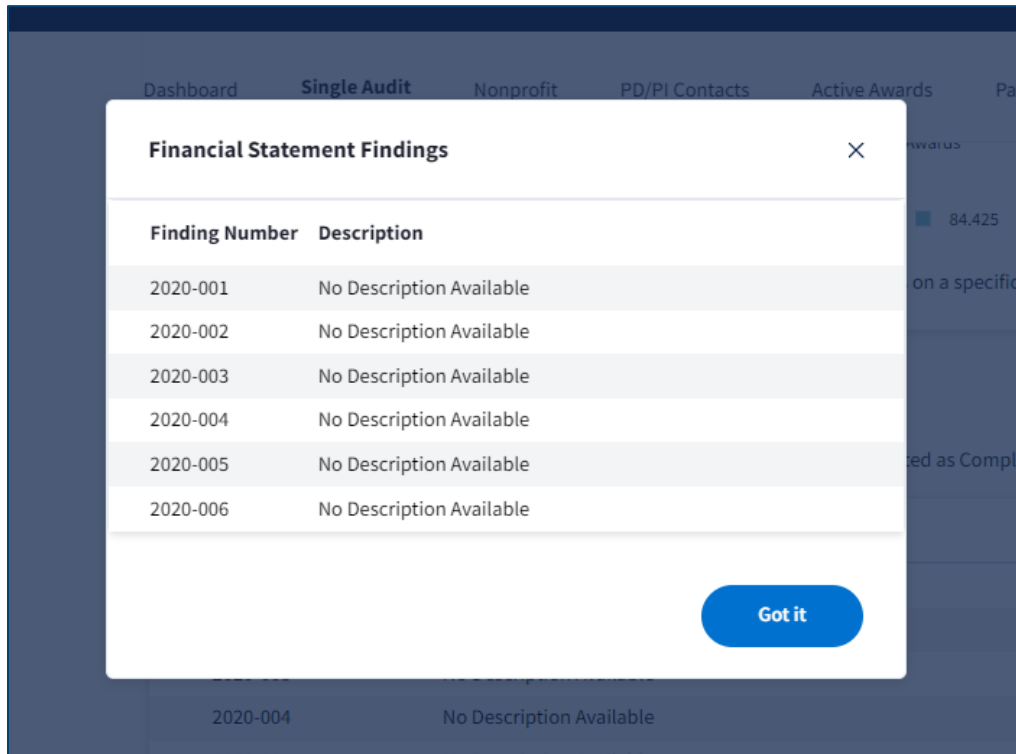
Dashboard Single Audit Nonprofit PD/PI Contacts Active Awards Pa

Financial Statement Findings

×

| Finding Number | Description |
|---|---|
| 2020-001 | No Description Available |
| 2020-002 | No Description Available |
| 2020-003 | No Description Available |
| 2020-004 | No Description Available |
| 2020-005 | No Description Available |
| 2020-006 | No Description Available |

Got it

Awards

84.425

on a specifi

ted as Compl

2020-004 No Description Available